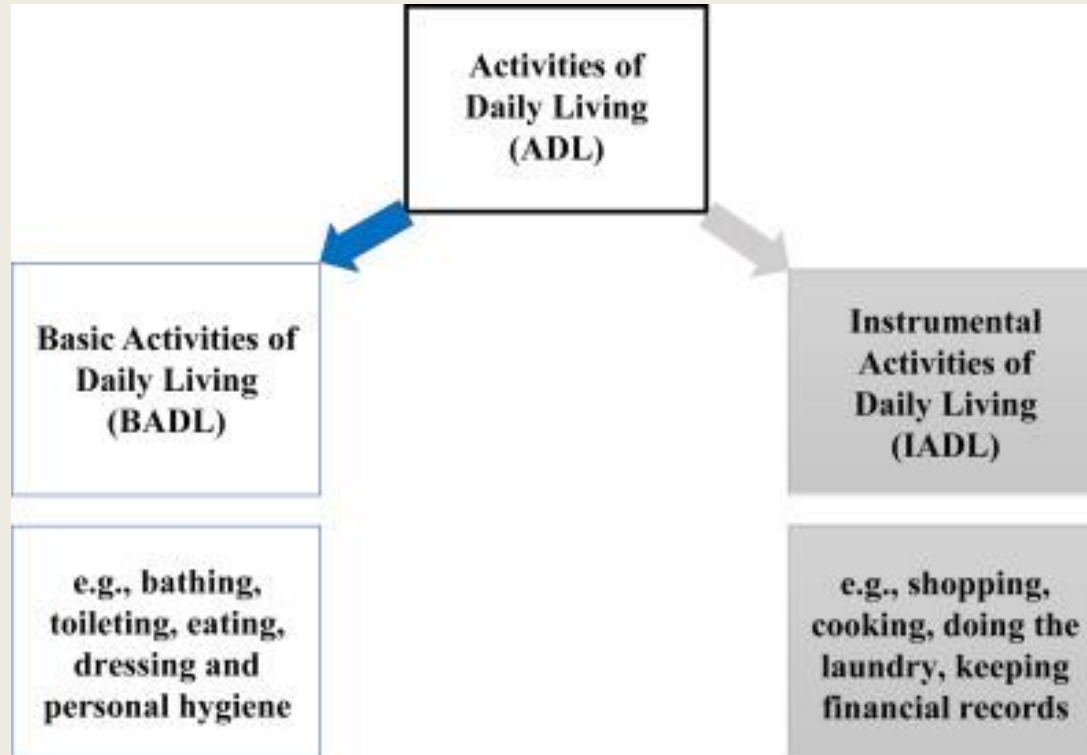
Activities of Daily Living (ADL)

Basic Activities of Daily Living (BADL)

e.g., bathing, toileting, eating, dressing and personal hygiene

Instrumental Activities of Daily Living (IADL)

e.g., shopping, cooking, doing the laundry, keeping financial records